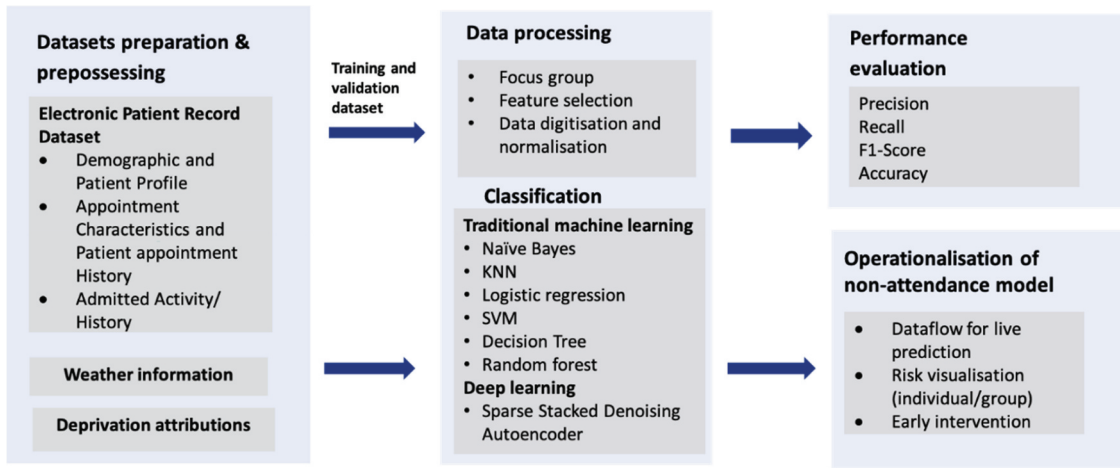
Datasets preparation & prepossessing

Electronic Patient Record Dataset
- Demographic and Patient Profile
- Appointment Characteristics and Patient appointment History
- Admitted Activity/ History

Weather information

Deprivation attributions

Training and validation dataset

Data processing
- Focus group
- Feature selection
- Data digitisation and normalisation

Classification

Traditional machine learning
- Naïve Bayes
- KNN
- Logistic regression
- SVM
- Decision Tree
- Random forest

Deep learning
- Sparse Stacked Denoising Autoencoder

Performance evaluation

Precision
Recall
F1-Score
Accuracy

Operationalisation of non-attendance model
- Dataflow for live prediction
- Risk visualisation (individual/group)
- Early intervention